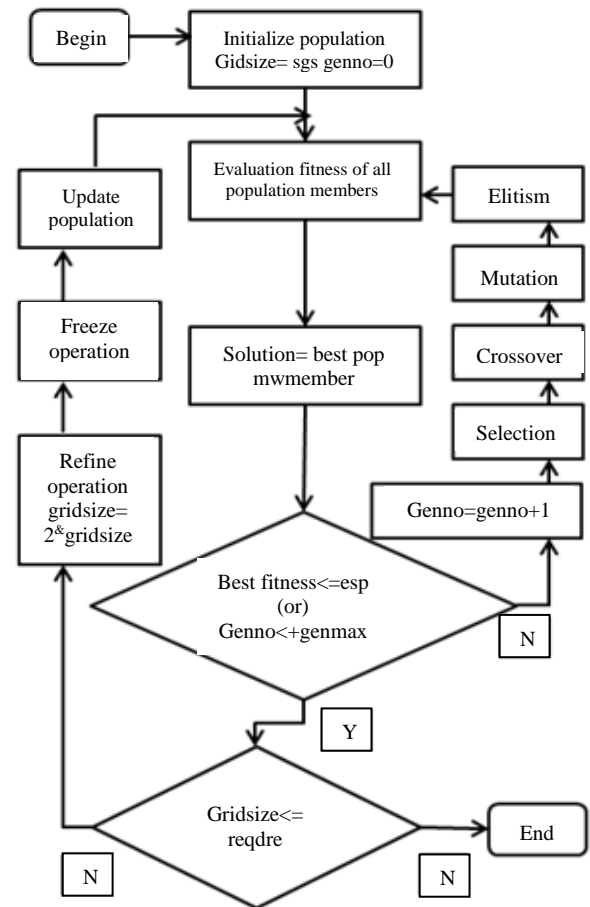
Begin

Initialize population Gidsize= sgs genno=0

Evaluation fitness of all population members

Update population

Elitism

Mutation

Freeze operation

Solution= best pop mwmember

Crossover

Selection

Refine operation gridsize= $2^{\&}$gridsize

Genno=genno+1

Best fitness<=esp (or) Genno<+genmax

N

Y

Gridsize<= reqdre

End

N

N